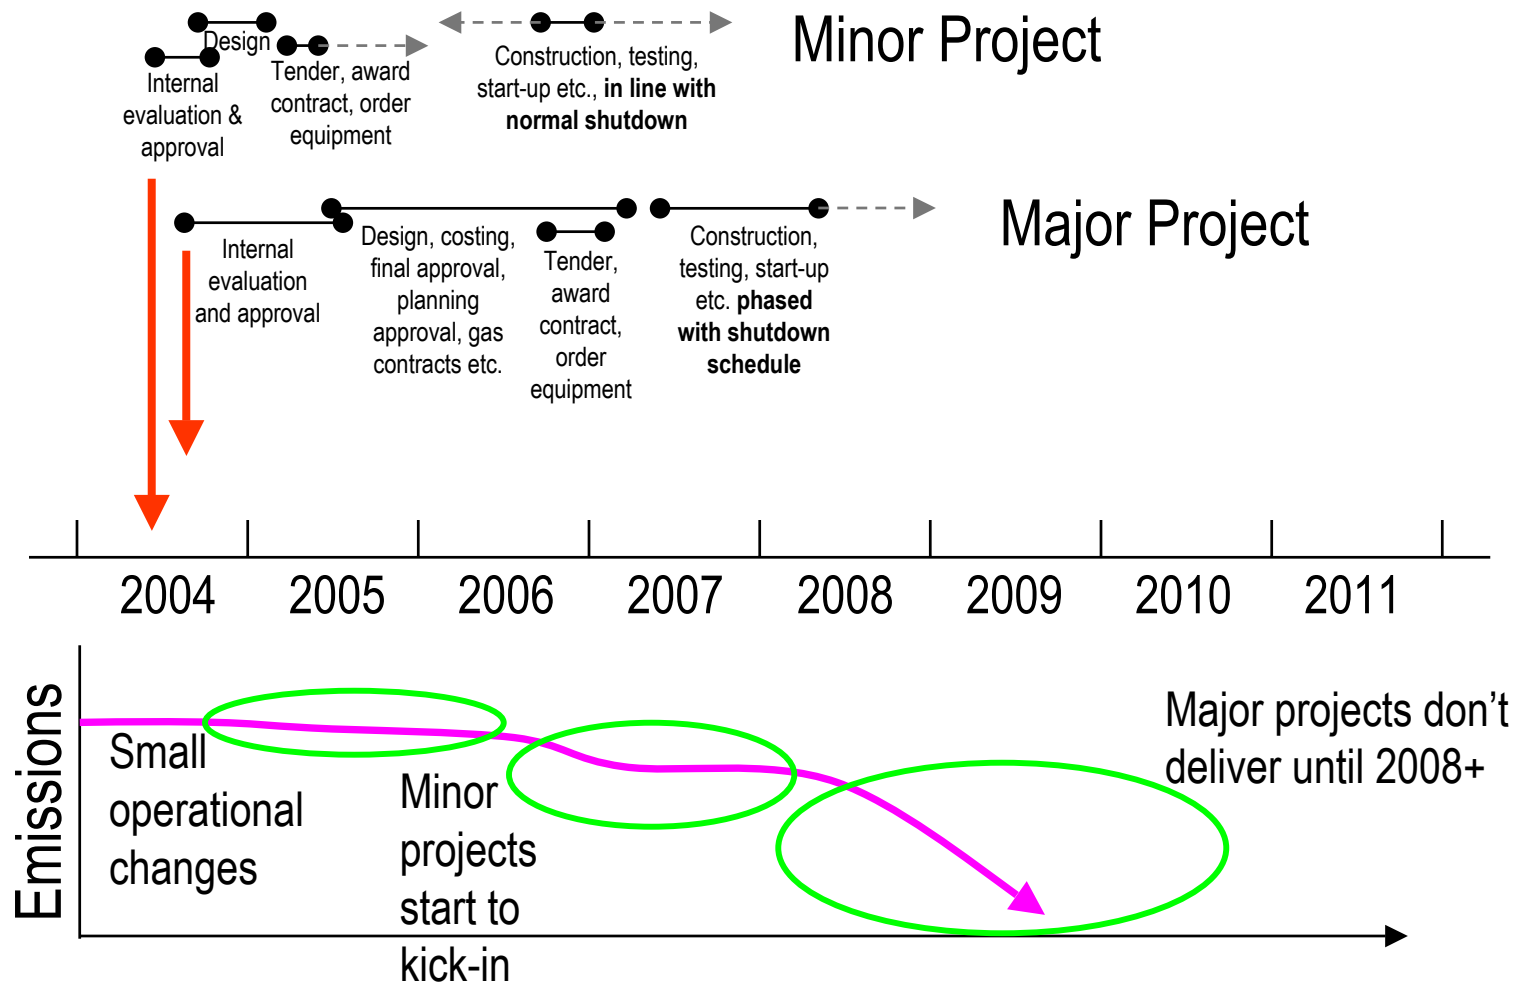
Design

Internal evaluation & approval

Tender, award contract, order equipment

Construction, testing, start-up etc., **in line with normal shutdown**

Minor Project

Internal evaluation and approval

Design, costing, final approval, planning approval, gas contracts etc.

Tender, award contract, order equipment

Construction, testing, start-up etc. **phased with shutdown schedule**

Major Project

2004 2005 2006 2007 2008 2009 2010 2011

Emissions

Small operational changes

Minor projects start to kick-in

Major projects don't deliver until 2008+